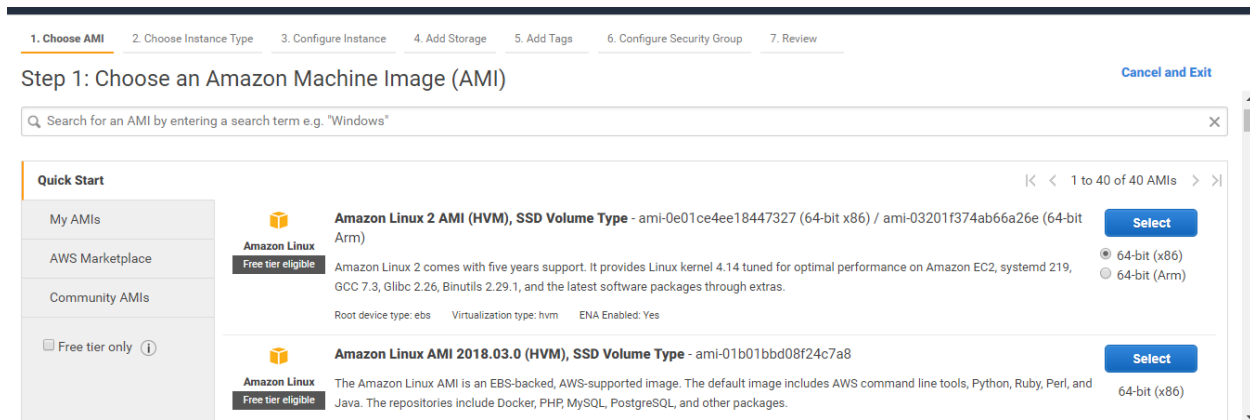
1. Choose AMI 2. Choose Instance Type 3. Configure Instance 4. Add Storage 5. Add Tags 6. Configure Security Group 7. Review

Step 1: Choose an Amazon Machine Image (AMI)

Cancel and Exit

Search for an AMI by entering a search term e.g. "Windows"

Quick Start

1 to 40 of 40 AMIs

My AMIs

AWS Marketplace

Community AMIs

Free tier only

Amazon Linux
Free tier eligible

**Amazon Linux 2 AMI (HVM), SSD Volume Type** - ami-0e01ce4ee18447327 (64-bit x86) / ami-03201f374ab66a26e (64-bit Arm)

Amazon Linux 2 comes with five years support. It provides Linux kernel 4.14 tuned for optimal performance on Amazon EC2, systemd 219, GCC 7.3, Glibc 2.26, Binutils 2.29.1, and the latest software packages through extras.

Root device type: ebs Virtualization type: hvm ENA Enabled: Yes

Select

64-bit (x86)
64-bit (Arm)

Amazon Linux
Free tier eligible

**Amazon Linux AMI 2018.03.0 (HVM), SSD Volume Type** - ami-01b01bbd08f24c7a8

The Amazon Linux AMI is an EBS-backed, AWS-supported image. The default image includes AWS command line tools, Python, Ruby, Perl, and Java. The repositories include Docker, PHP, MySQL, PostgreSQL, and other packages.

Select

64-bit (x86)